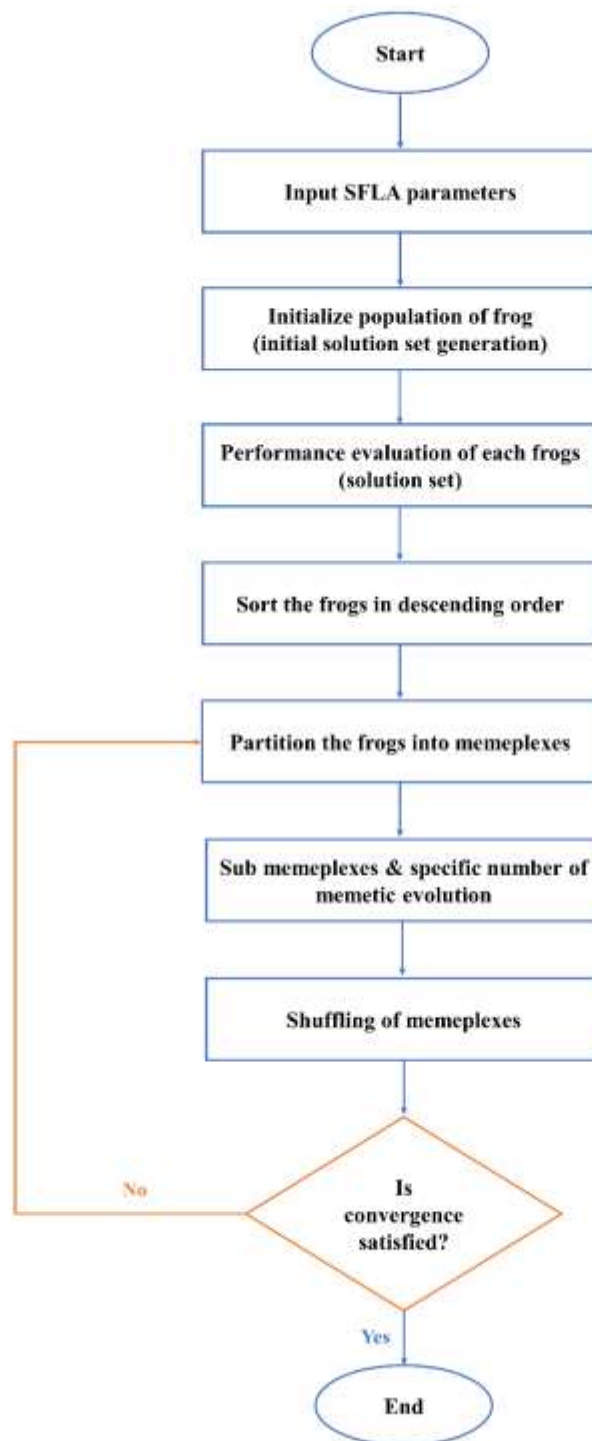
Start

Input SFLA parameters

Initialize population of frog (initial solution set generation)

Performance evaluation of each frogs (solution set)

Sort the frogs in descending order

Partition the frogs into memeplexes

Sub memeplexes & specific number of memetic evolution

Shuffling of memeplexes

Is convergence satisfied?

No

Yes

End